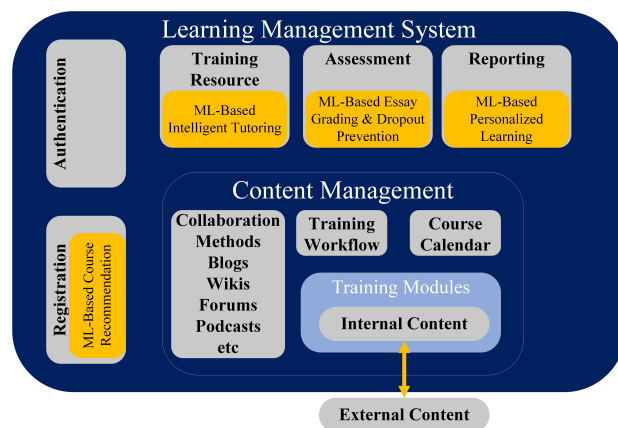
Learning Management System

Authentication

Training Resource

ML-Based Intelligent Tutoring

Assessment

ML-Based Essay Grading & Dropout Prevention

Reporting

ML-Based Personalized Learning

Content Management

Registration

ML-Based Course Recommendation

Collaboration Methods Blogs Wikis Forums Podcasts etc

Training Workflow

Course Calendar

Training Modules

Internal Content

External Content